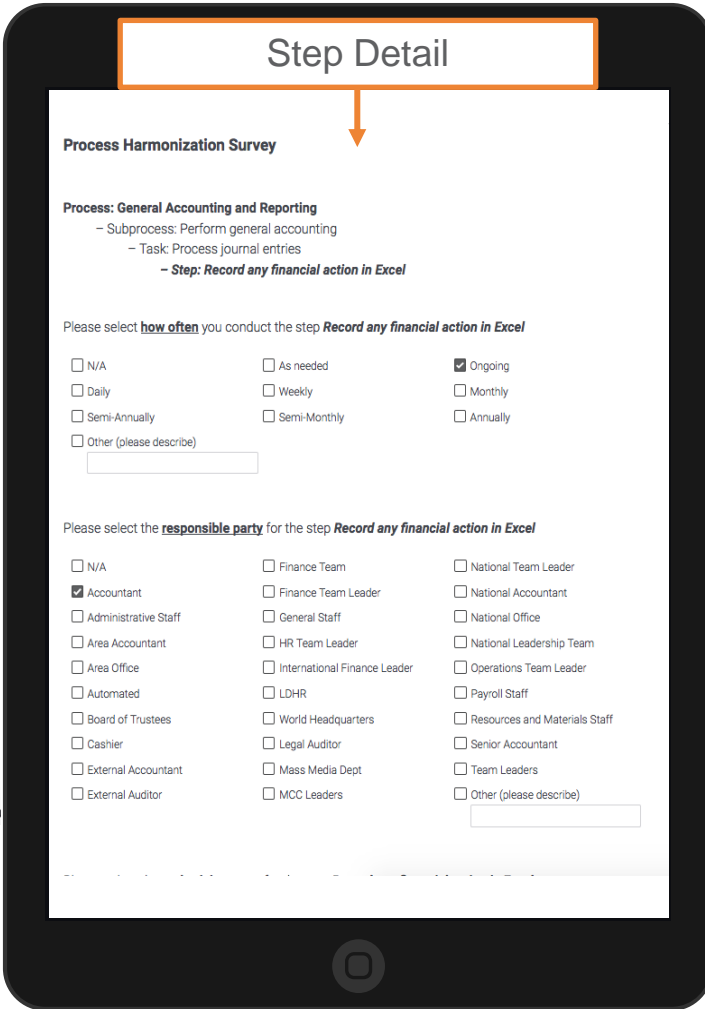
Step Detail

**Process Harmonization Survey**

**Process: General Accounting and Reporting**
– Subprocess: Perform general accounting
– Task: Process journal entries
***– Step: Record any financial action in Excel***

Please select **how often** you conduct the step ***Record any financial action in Excel***

☐ N/A ☐ As needed ☑ Ongoing
☐ Daily ☐ Weekly ☐ Monthly
☐ Semi-Annually ☐ Semi-Monthly ☐ Annually
☐ Other (please describe)

Please select the **responsible party** for the step ***Record any financial action in Excel***

☐ N/A ☐ Finance Team ☐ National Team Leader
☑ Accountant ☐ Finance Team Leader ☐ National Accountant
☐ Administrative Staff ☐ General Staff ☐ National Office
☐ Area Accountant ☐ HR Team Leader ☐ National Leadership Team
☐ Area Office ☐ International Finance Leader ☐ Operations Team Leader
☐ Automated ☐ LDHR ☐ Payroll Staff
☐ Board of Trustees ☐ World Headquarters ☐ Resources and Materials Staff
☐ Cashier ☐ Legal Auditor ☐ Senior Accountant
☐ External Accountant ☐ Mass Media Dept ☐ Team Leaders
☐ External Auditor ☐ MCC Leaders ☐ Other (please describe)

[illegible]